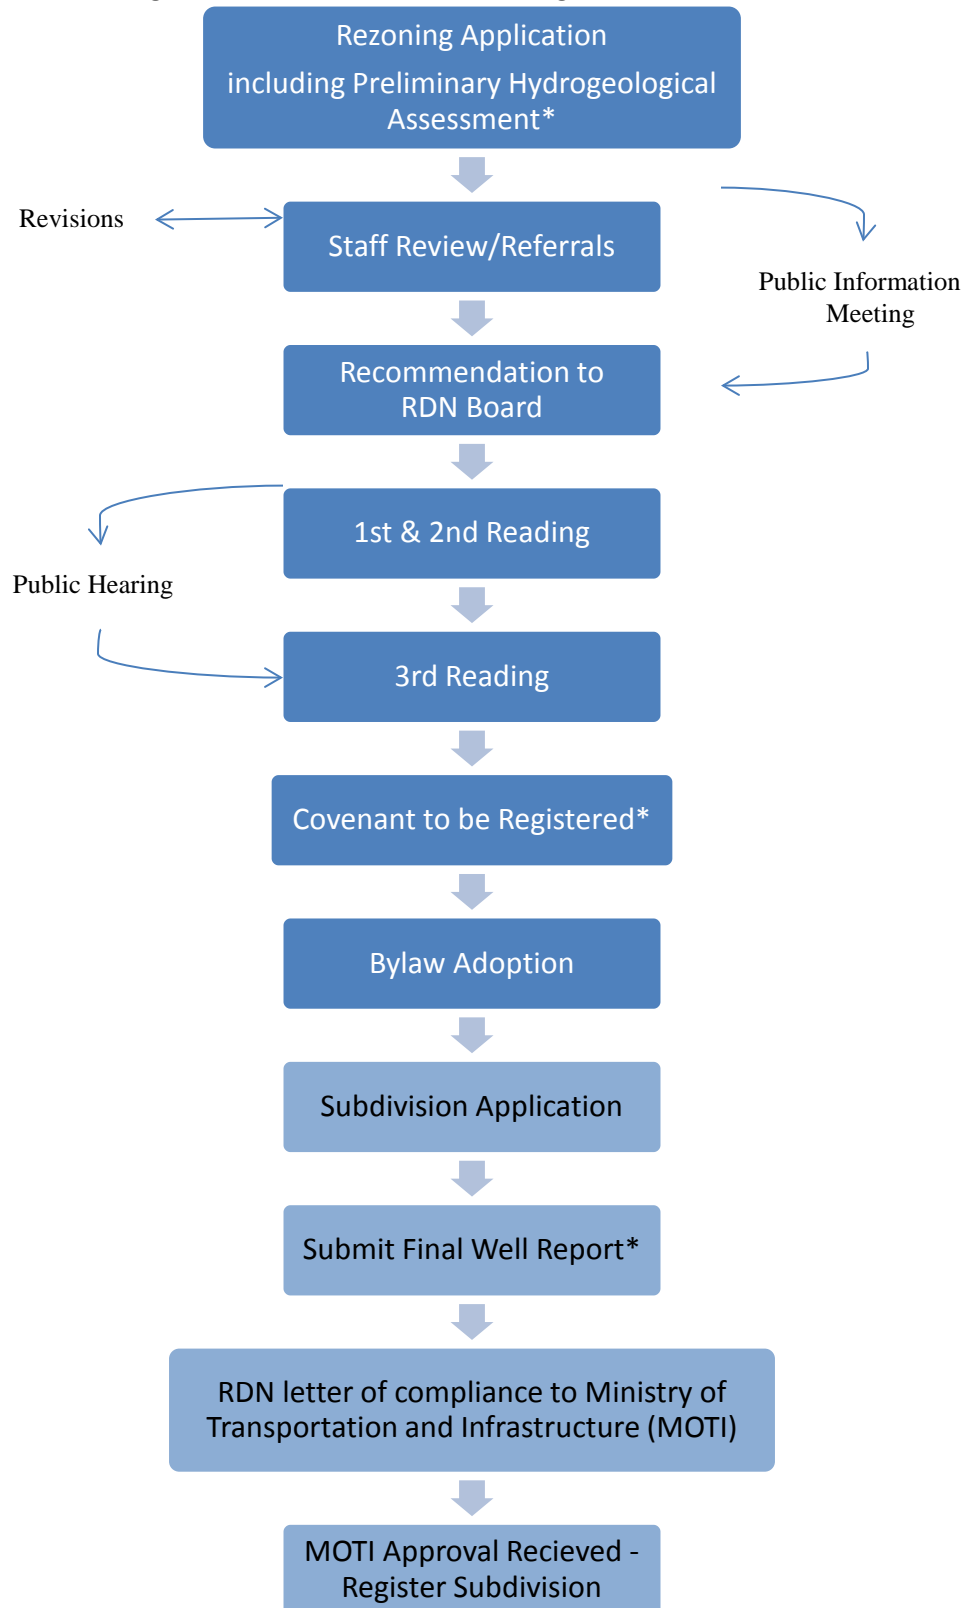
Rezoning Application including Preliminary Hydrogeological Assessment*

Revisions

Staff Review/Referrals

Public Information Meeting

Recommendation to RDN Board

1st & 2nd Reading

Public Hearing

3rd Reading

Covenant to be Registered*

Bylaw Adoption

Subdivision Application

Submit Final Well Report*

RDN letter of compliance to Ministry of Transportation and Infrastructure (MOTI)

MOTI Approval Recieved - Register Subdivision